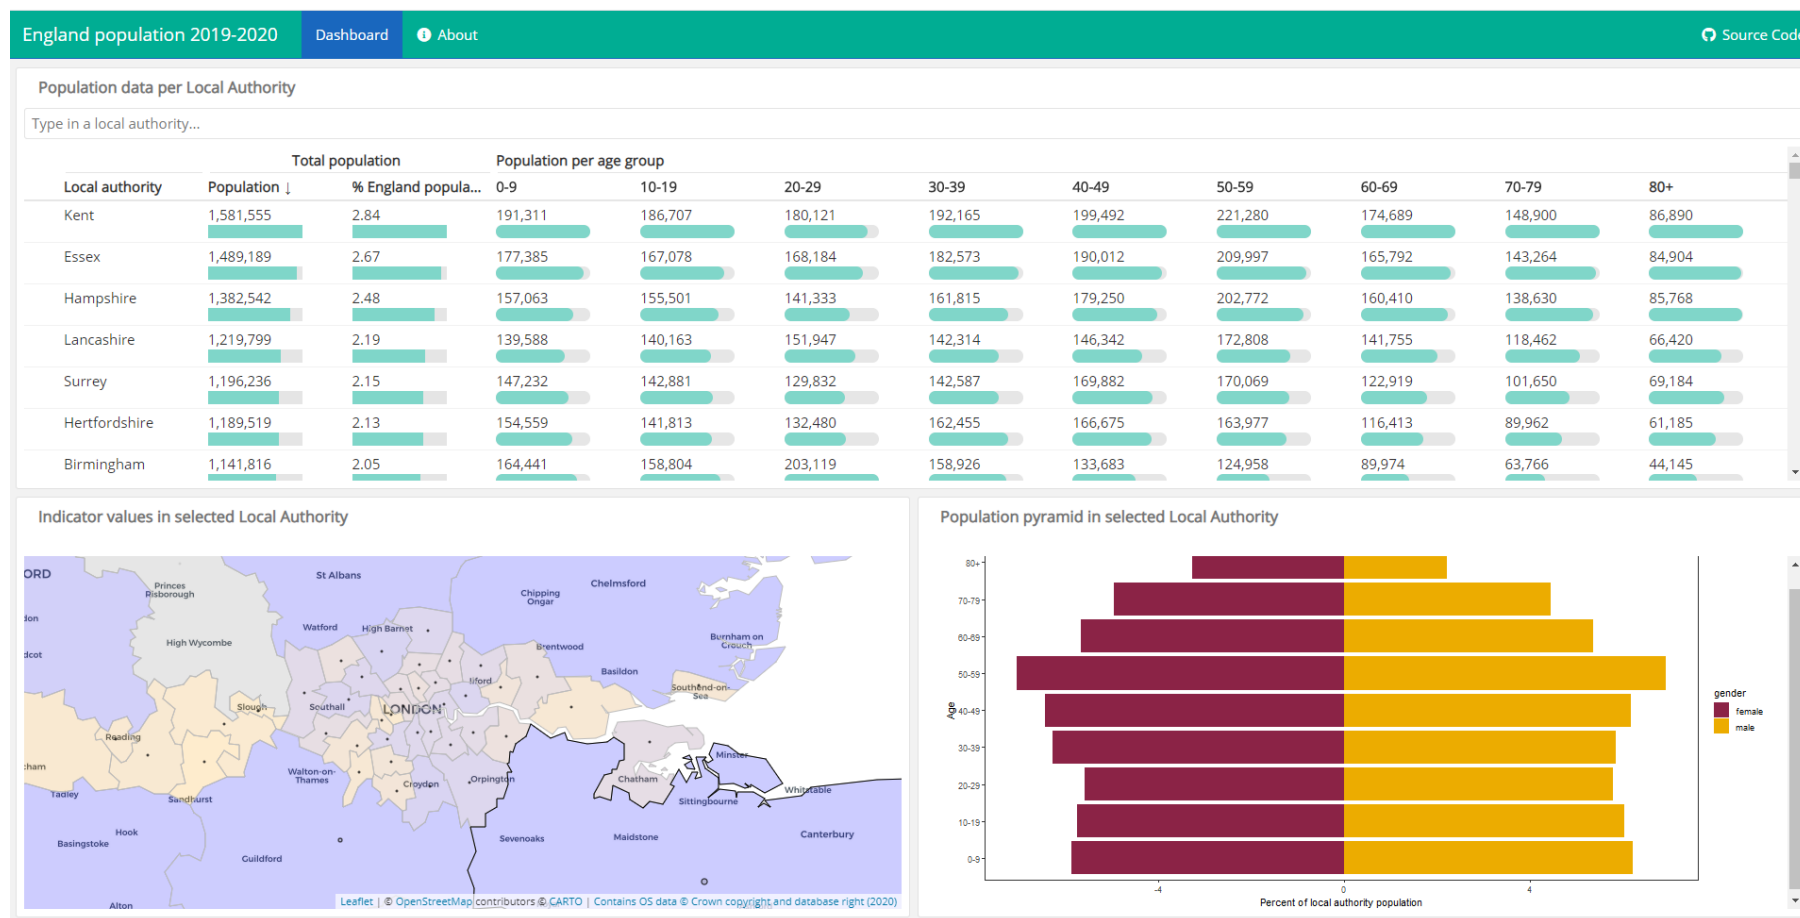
England population 2019-2020 Dashboard About Source Cod

Population data per Local Authority

Type in a local authority...

| | Total population | | Population per age group | | | | | | | | |
|---|---|---|---|---|---|---|---|---|---|---|---|
| Local authority | Population ↓ | % England popula... | 0-9 | 10-19 | 20-29 | 30-39 | 40-49 | 50-59 | 60-69 | 70-79 | 80+ |
| Kent | 1,581,555 | 2.84 | 191,311 | 186,707 | 180,121 | 192,165 | 199,492 | 221,280 | 174,689 | 148,900 | 86,890 |
| Essex | 1,489,189 | 2.67 | 177,385 | 167,078 | 168,184 | 182,573 | 190,012 | 209,997 | 165,792 | 143,264 | 84,904 |
| Hampshire | 1,382,542 | 2.48 | 157,063 | 155,501 | 141,333 | 161,815 | 179,250 | 202,772 | 160,410 | 138,630 | 85,768 |
| Lancashire | 1,219,799 | 2.19 | 139,588 | 140,163 | 151,947 | 142,314 | 146,342 | 172,808 | 141,755 | 118,462 | 66,420 |
| Surrey | 1,196,236 | 2.15 | 147,232 | 142,881 | 129,832 | 142,587 | 169,882 | 170,069 | 122,919 | 101,650 | 69,184 |
| Hertfordshire | 1,189,519 | 2.13 | 154,559 | 141,813 | 132,480 | 162,455 | 166,675 | 163,977 | 116,413 | 89,962 | 61,185 |
| Birmingham | 1,141,816 | 2.05 | 164,441 | 158,804 | 203,119 | 158,926 | 133,683 | 124,958 | 89,974 | 63,766 | 44,145 |

Indicator values in selected Local Authority

ORD Princes Risborough St Albans Chipping Ongar Chelmsford don High Wycombe Watford High Barnet Burnham on Crouch dcot Brentwood Basildon Ilford Southend-on-Sea Slough Southall LONDON Reading Walton-on-Thames Croydon Orpington Chatham Minster Whitstable ham Tadley Sandhurst Sittingbourne Hook Basingstoke Sevenoaks Maidstone Canterbury Guildford Alton

Leaflet | © OpenStreetMap contributors © CARTO | Contains OS data © Crown copyright and database right (2020)

Population pyramid in selected Local Authority

80+ 70-79 60-69 50-59 40-49 30-39 20-29 10-19 0-9

Age

-4 0 4

Percent of local authority population

gender
female
male